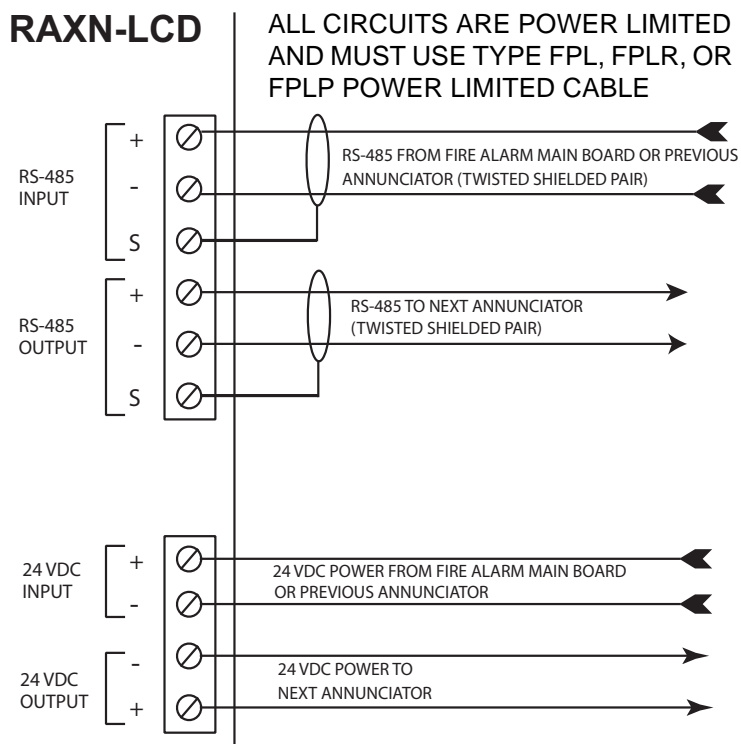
RAXN-LCD

ALL CIRCUITS ARE POWER LIMITED AND MUST USE TYPE FPL, FPLR, OR FPLP POWER LIMITED CABLE

RS-485 INPUT

+

-

S

RS-485 FROM FIRE ALARM MAIN BOARD OR PREVIOUS ANNUNCIATOR (TWISTED SHIELDED PAIR)

RS-485 OUTPUT

+

-

S

RS-485 TO NEXT ANNUNCIATOR (TWISTED SHIELDED PAIR)

24 VDC INPUT

+

-

24 VDC POWER FROM FIRE ALARM MAIN BOARD OR PREVIOUS ANNUNCIATOR

24 VDC OUTPUT

-

+

24 VDC POWER TO NEXT ANNUNCIATOR